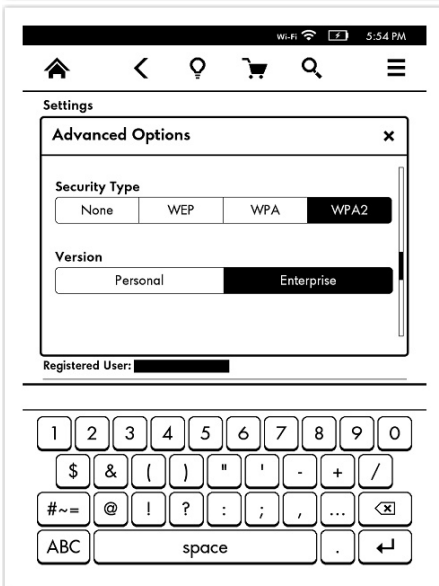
Wi-Fi 5:54 PM

Settings

Advanced Options ×

Security Type
| None | WEP | WPA | WPA2 |

Version
| Personal | Enterprise |

Registered User: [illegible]

1 2 3 4 5 6 7 8 9 0
$ & ( ) " ' - + /
#~= @ ! ? : ; , ...
ABC space .